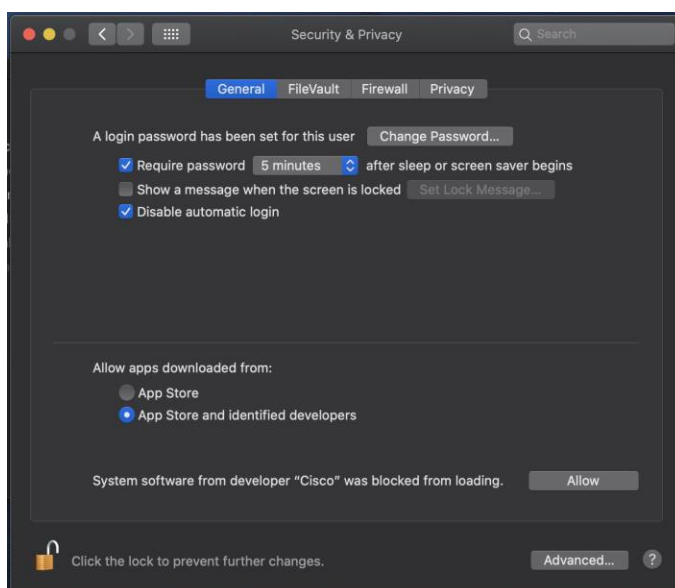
Security & Privacy

Search

General FileVault Firewall Privacy

A login password has been set for this user Change Password...

Require password 5 minutes after sleep or screen saver begins

Show a message when the screen is locked Set Lock Message...

Disable automatic login

Allow apps downloaded from:

App Store

App Store and identified developers

System software from developer "Cisco" was blocked from loading. Allow

Click the lock to prevent further changes.

Advanced...

?